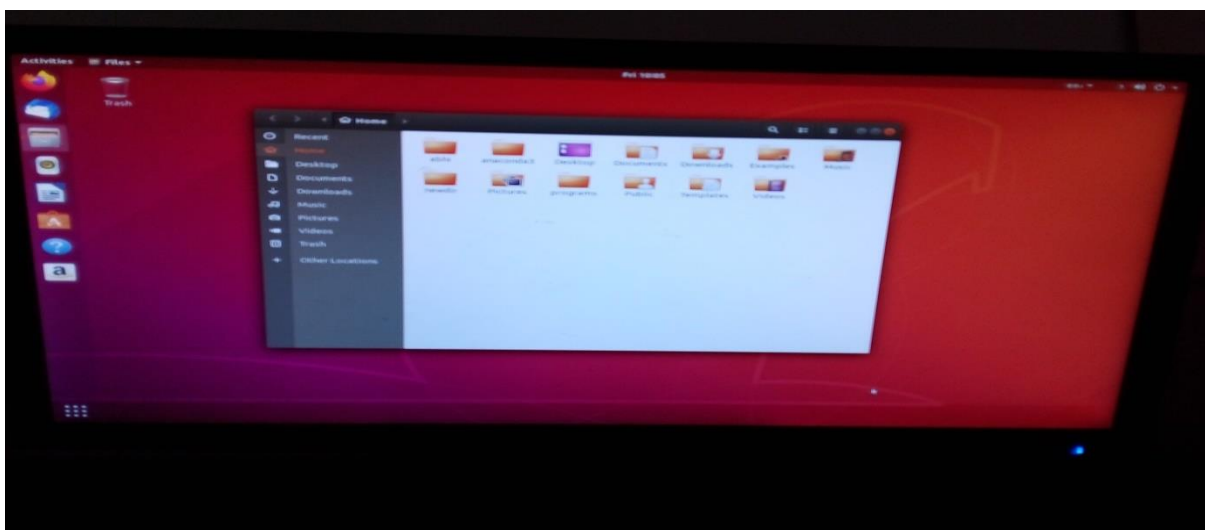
Activities Files ▾

Fri 10:05

Trash

Home

Recent
Home
Desktop
Documents
Downloads
Music
Pictures
Videos
Trash
+ Other Locations

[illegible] anaconda3 Desktop Documents Downloads Examples Music
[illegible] Pictures programs Public Templates Videos